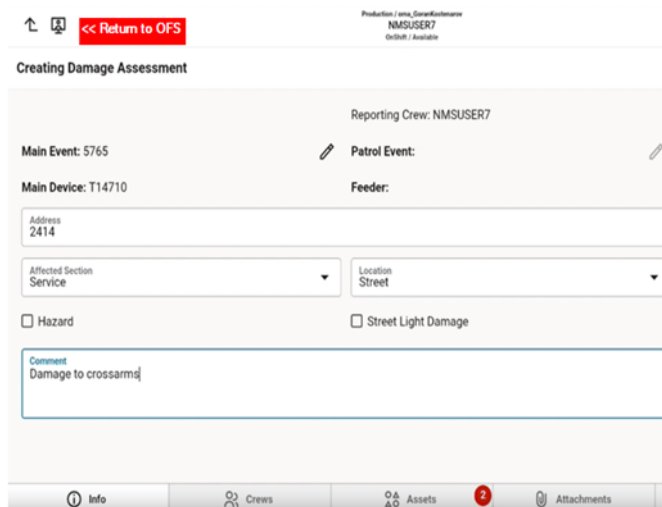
<< Return to OFS

Production / oms_GoranKostenarov
NMSUSER7
OnShift / Available

Creating Damage Assessment

Reporting Crew: NMSUSER7

Main Event: 5765

Patrol Event:

Main Device: T14710

Feeder:

Address
2414

Affected Section
Service

Location
Street

Hazard

Street Light Damage

Comment
Damage to crossarms

Info

Crews

Assets 2

Attachments